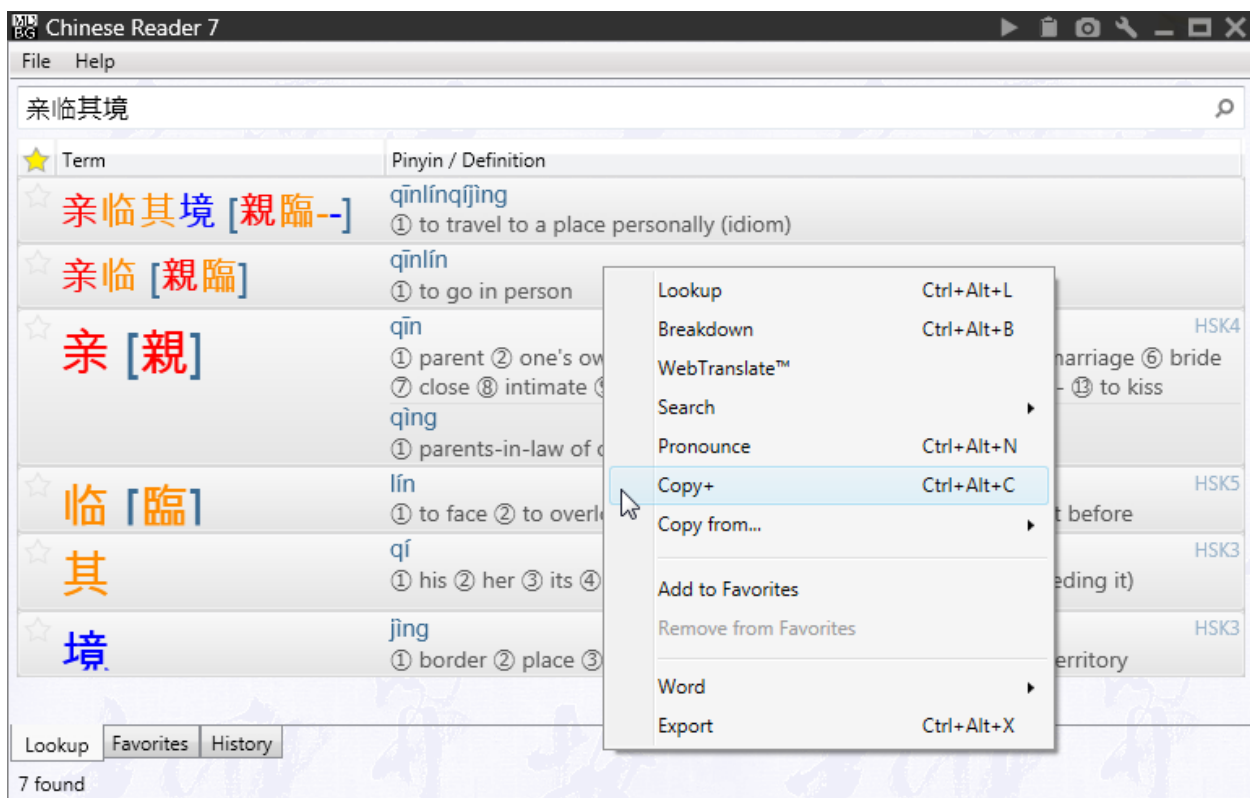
Chinese Reader 7

File Help

亲临其境

Term | Pinyin / Definition

亲临其境 [親臨--]
qīnlínqíjìng
① to travel to a place personally (idiom)

亲临 [親臨]
qīnlín
① to go in person

亲 [親]
qīn
HSK4
① parent ② one's ow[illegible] narriage ⑥ bride ⑦ close ⑧ intimate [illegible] - ⑬ to kiss
qìng
① parents-in-law of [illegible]

临 [臨]
lín
HSK5
① to face ② to overl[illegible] t before

其
qí
HSK3
① his ② her ③ its ④ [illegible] eding it)

境
jìng
HSK3
① border ② place ③ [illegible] erritory

Lookup Ctrl+Alt+L
Breakdown Ctrl+Alt+B
WebTranslate™
Search
Pronounce Ctrl+Alt+N
Copy+ Ctrl+Alt+C
Copy from...
Add to Favorites
Remove from Favorites
Word
Export Ctrl+Alt+X

Lookup Favorites History

7 found